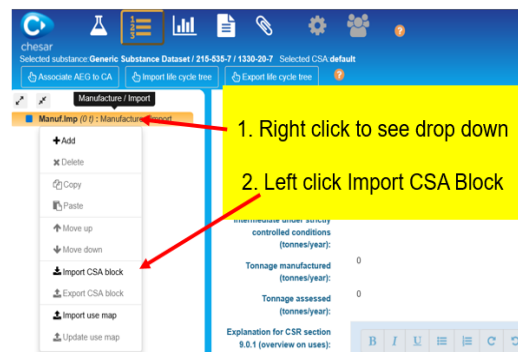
chesar

Selected substance:Generic Substance Dataset / 215-535-7 / 1330-20-7 Selected CSA default

Associate AEG to CA | Import life cycle tree | Export life cycle tree

Manufacture / Import

Manuf.Imp (0 t) : Manufacture / Import

Add
Delete
Copy
Paste
Move up
Move down
Import CSA block
Export CSA block
Import use map
Update use map

1. Right click to see drop down

2. Left click Import CSA Block

Intermediate under strictly controlled conditions (tonnes/year):

Tonnage manufactured (tonnes/year): 0

Tonnage assessed (tonnes/year): 0

Explanation for CSR section 9.0.1 (overview on uses):

B I U